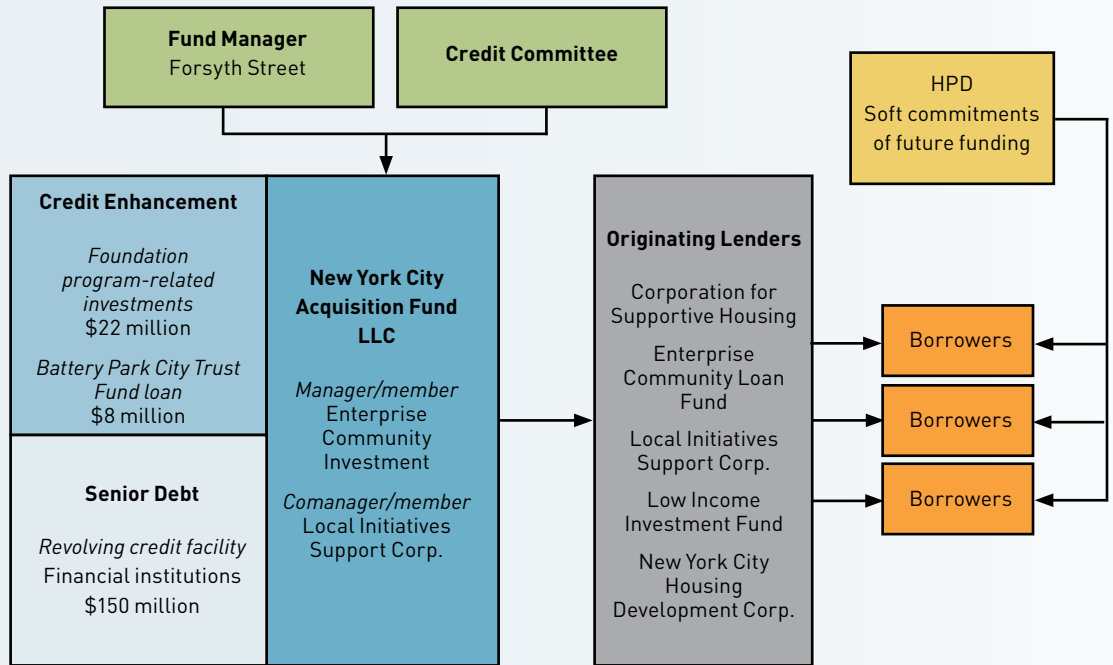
**Fund Manager**
Forsyth Street

**Credit Committee**

HPD
Soft commitments of future funding

**Credit Enhancement**

*Foundation program-related investments*
$22 million

*Battery Park City Trust Fund loan*
$8 million

**Senior Debt**

*Revolving credit facility*
Financial institutions
$150 million

**New York City Acquisition Fund LLC**

*Manager/member*
Enterprise Community Investment

*Comanager/member*
Local Initiatives Support Corp.

**Originating Lenders**

Corporation for Supportive Housing

Enterprise Community Loan Fund

Local Initiatives Support Corp.

Low Income Investment Fund

New York City Housing Development Corp.

Borrowers

Borrowers

Borrowers